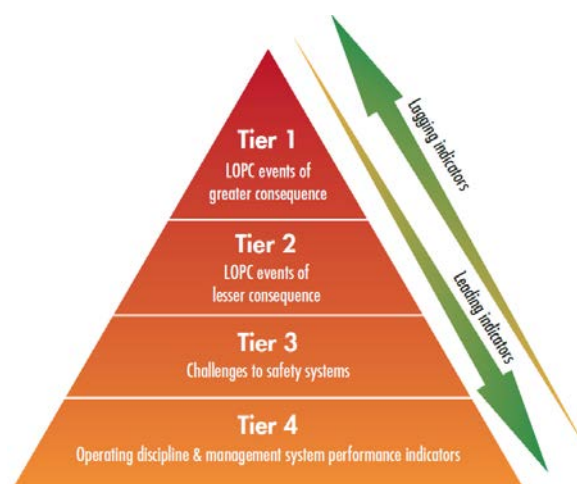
Tier 1
LOPC events of greater consequence

Tier 2
LOPC events of lesser consequence

Tier 3
Challenges to safety systems

Tier 4
Operating discipline & management system performance indicators

Lagging indicators

Leading indicators